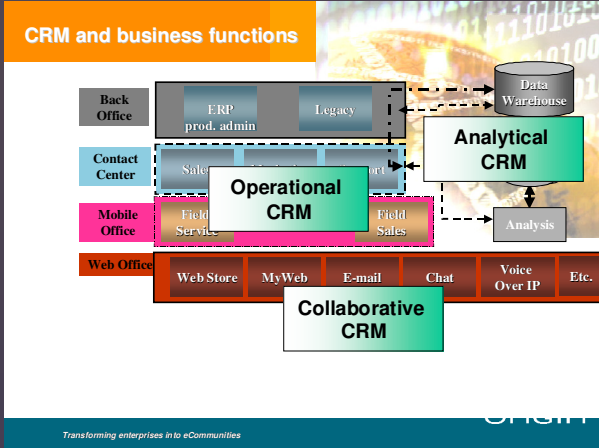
CRM and business functions

Back Office

ERP prod. admin

Legacy

Data Warehouse

Analytical CRM

Contact Center

Sales

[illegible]

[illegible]port

Operational CRM

Mobile Office

Field Service

Field Sales

Analysis

Web Office

Web Store

MyWeb

E-mail

Chat

Voice Over IP

Etc.

Collaborative CRM

Transforming enterprises into eCommunities

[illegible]